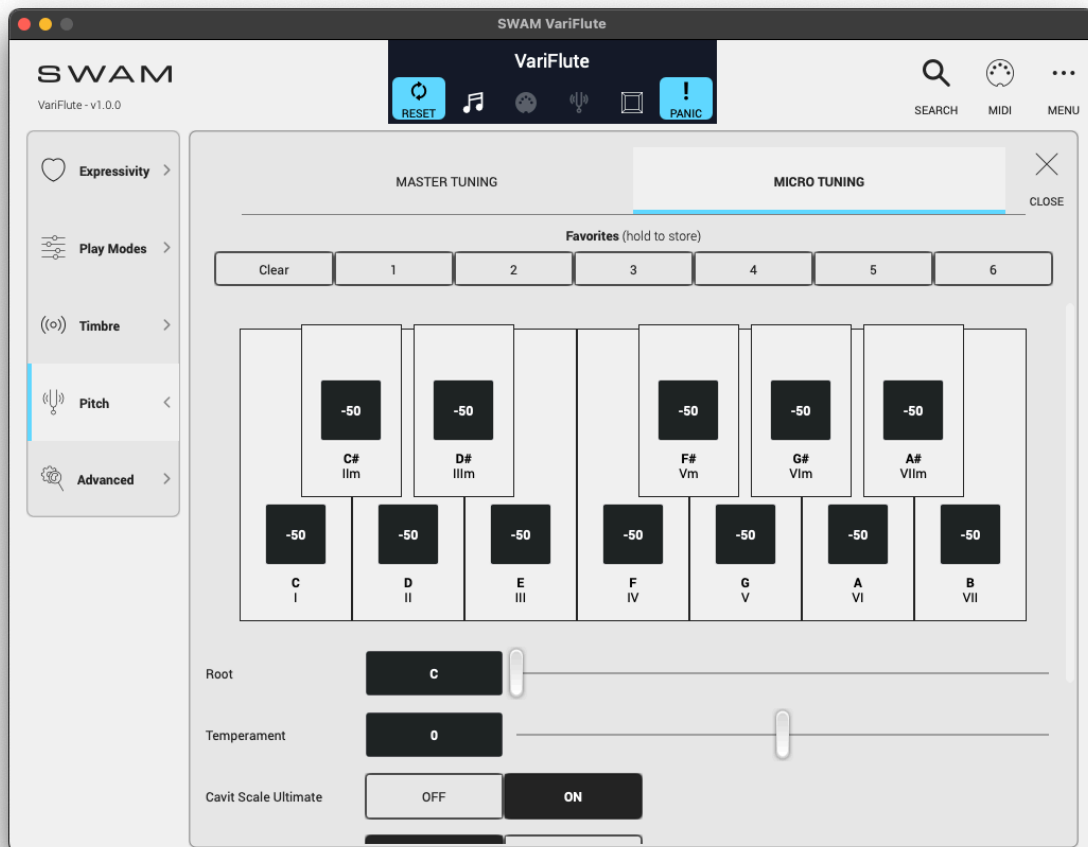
SWAM VariFlute

SWAM
VariFlute - v1.0.0

VariFlute
RESET
PANIC

SEARCH
MIDI
MENU

Expressivity
Play Modes
Timbre
Pitch
Advanced

MASTER TUNING
MICRO TUNING
CLOSE

Favorites (hold to store)

| Clear | 1 | 2 | 3 | 4 | 5 | 6 |
|---|---|---|---|---|---|---|

-50
C#
IIm
-50
D#
IIIm
-50
F#
Vm
-50
G#
VIm
-50
A#
VIIm

-50
C
I
-50
D
II
-50
E
III
-50
F
IV
-50
G
V
-50
A
VI
-50
B
VII

Root
C

Temperament
0

Cavit Scale Ultimate
OFF
ON